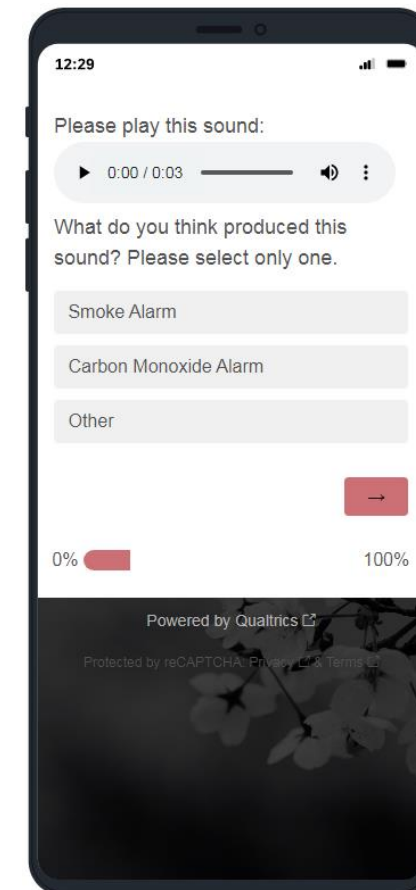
12:29

Please play this sound:

0:00 / 0:03

What do you think produced this sound? Please select only one.

Smoke Alarm

Carbon Monoxide Alarm

Other

→

0%

100%

Powered by Qualtrics

Protected by reCAPTCHA: Privacy & Terms